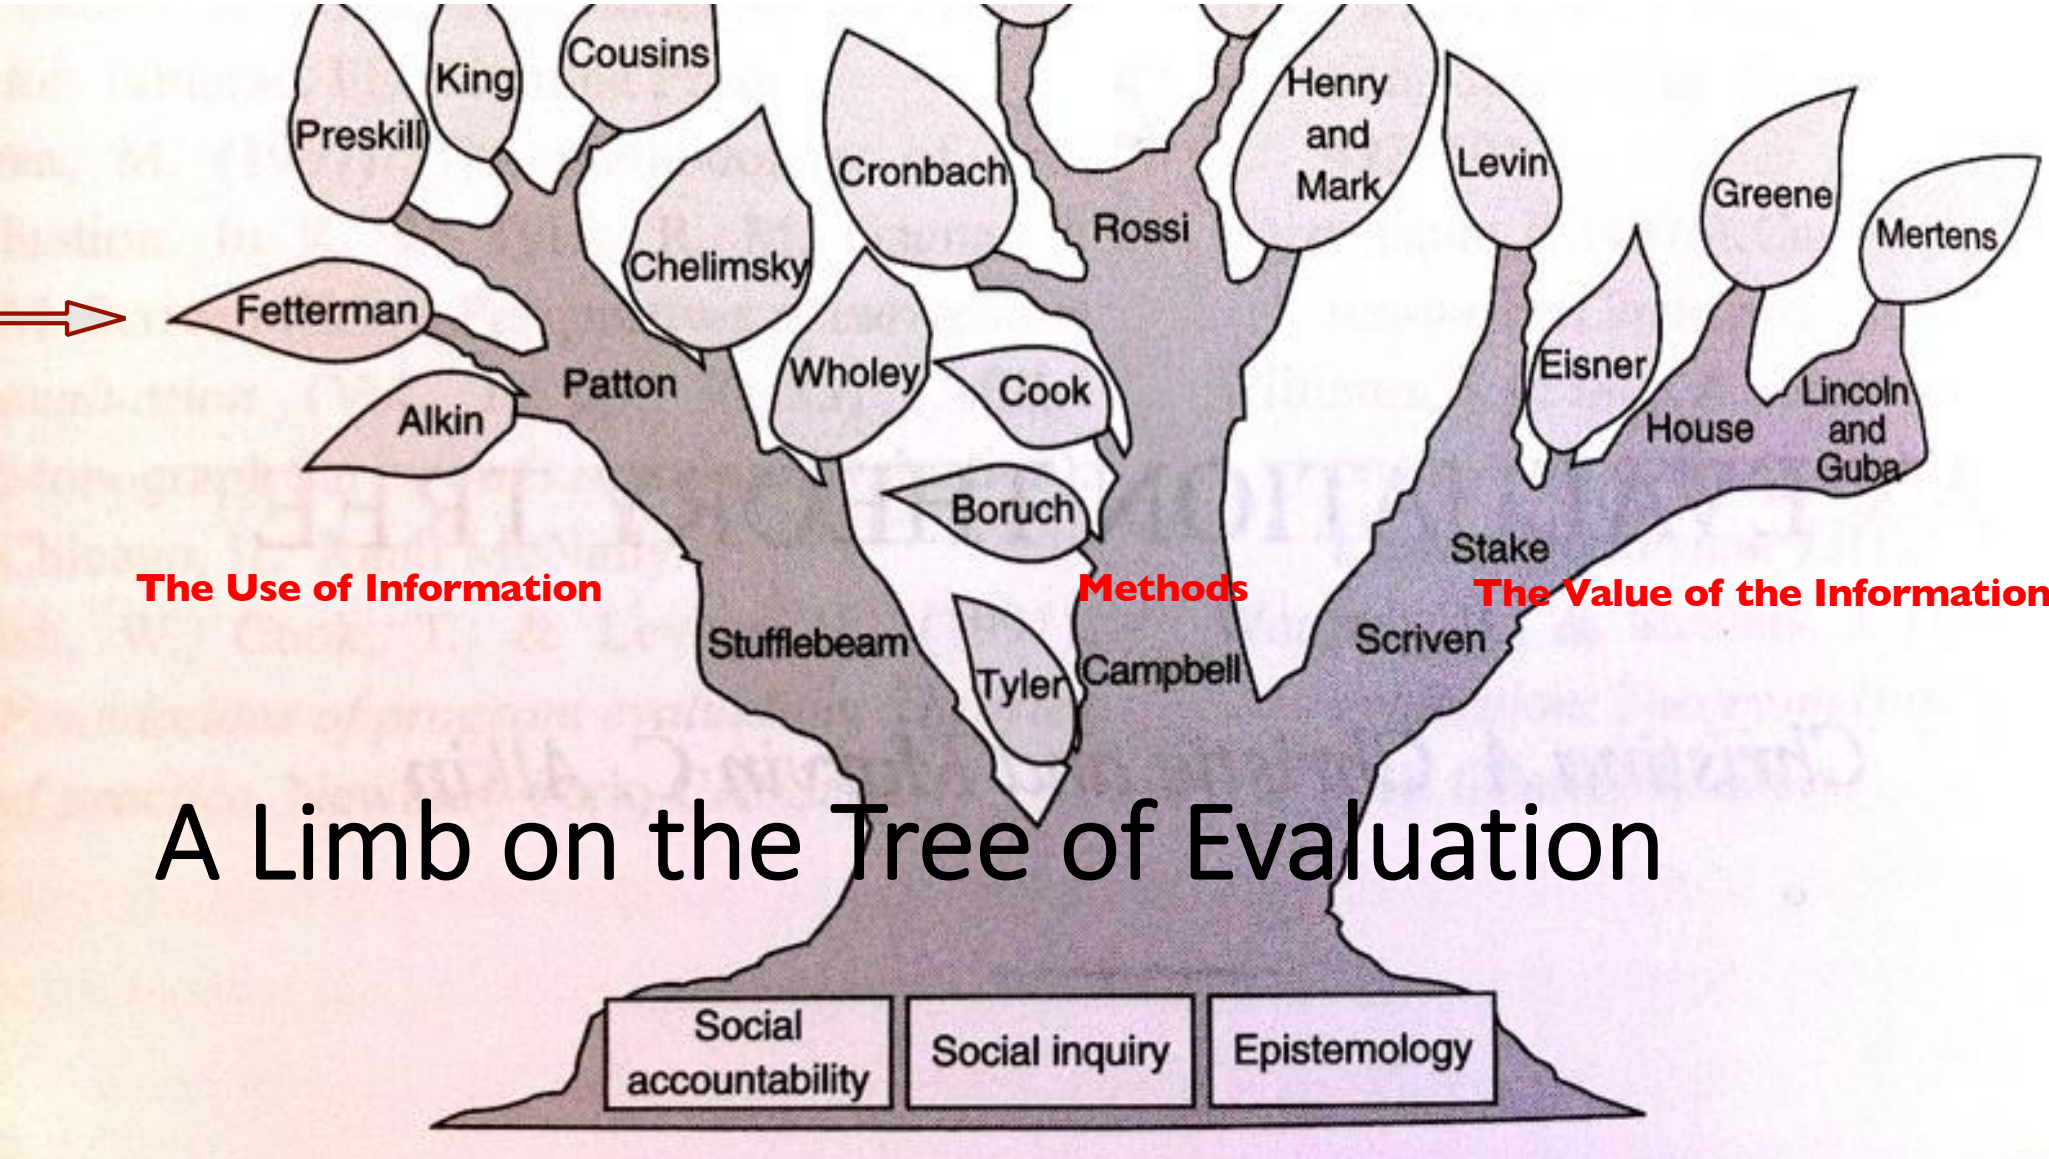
Preskill

King

Cousins

Cronbach

Henry and Mark

Levin

Greene

Mertens

Rossi

Chelimsky

Fetterman

Patton

Alkin

Wholey

Cook

Eisner

House

Lincoln and Guba

Boruch

Stake

The Use of Information

Methods

The Value of the Information

Stufflebeam

Tyler

Campbell

Scriven

A Limb on the Tree of Evaluation

Social accountability

Social inquiry

Epistemology